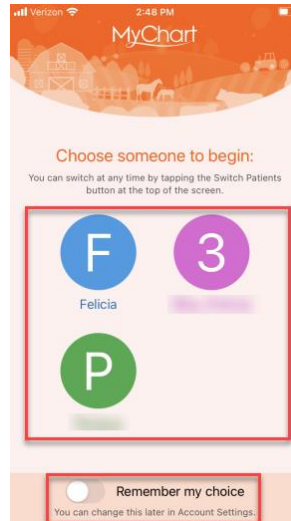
Verizon 2:48 PM

MyChart

Choose someone to begin:

You can switch at any time by tapping the Switch Patients button at the top of the screen.

F

Felicia

3

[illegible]

P

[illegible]

Remember my choice

You can change this later in Account Settings.